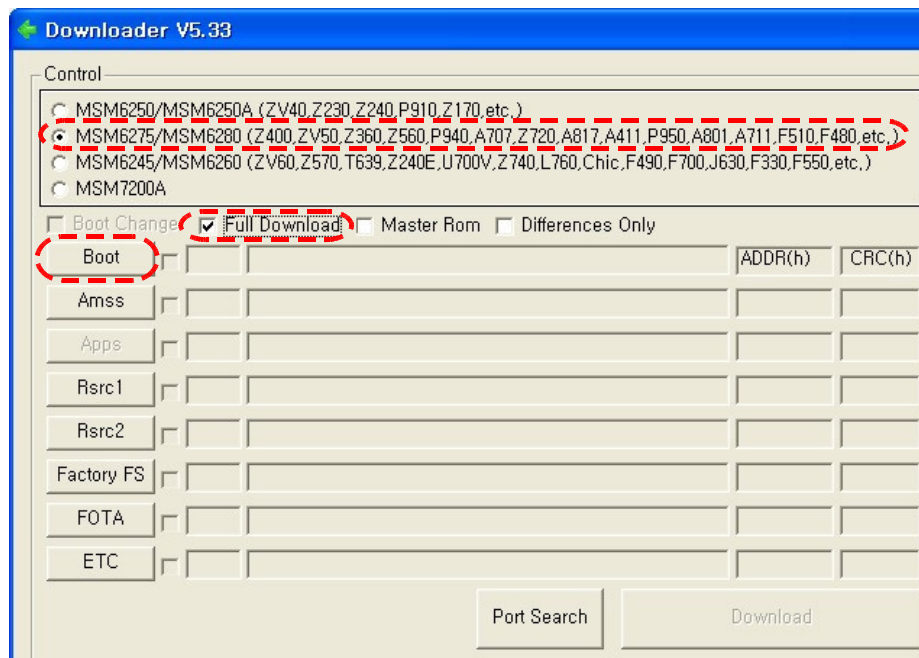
Downloader V5.33

Control

MSM6250/MSM6250A (ZV40,Z230,Z240,P910,Z170,etc.)
MSM6275/MSM6280 (Z400,ZV50,Z360,Z560,P940,A707,Z720,A817,A411,P950,A801,A711,F510,F480,etc.)
MSM6245/MSM6260 (ZV60,Z570,T639,Z240E,U700V,Z740,L760,Chic,F490,F700,J630,F330,F550,etc.)
MSM7200A

Boot Change
Full Download
Master Rom
Differences Only

Boot
ADDR(h)
CRC(h)
Amss
Apps
Rsrc1
Rsrc2
Factory FS
FOTA
ETC

Port Search
Download